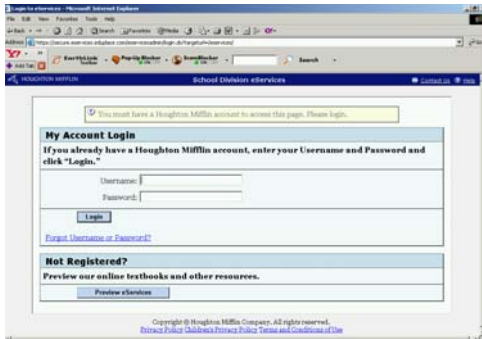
Login to eServices - Microsoft Internet Explorer

File Edit View Favorites Tools Help

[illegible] Search Favorites Media

Address https://secure.eservices.eduplace.com/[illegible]

Search

HOUGHTON MIFFLIN

School Division eServices

Contact Us Help

You must have a Houghton Mifflin account to access this page. Please login.

My Account Login

If you already have a Houghton Mifflin account, enter your Username and Password and click "Login."

Username:

Password:

Login

Forgot Username or Password?

Not Registered?

Preview our online textbooks and other resources.

Preview eServices

Copyright © Houghton Mifflin Company. All rights reserved.
Privacy Policy Children's Privacy Policy Terms and Conditions of Use